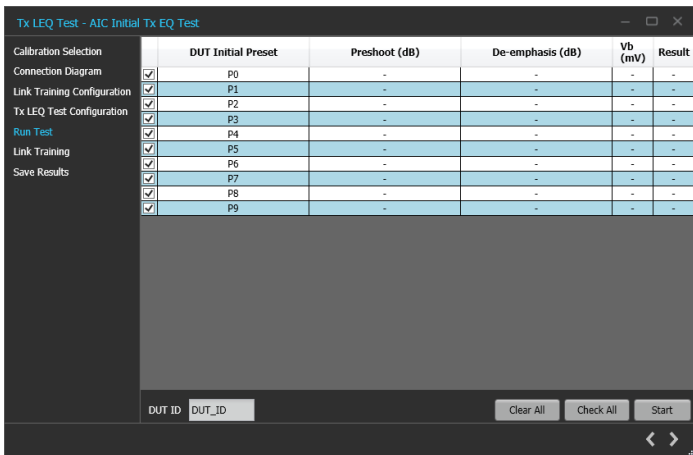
Tx LEQ Test - AIC Initial Tx EQ Test

Calibration Selection
Connection Diagram
Link Training Configuration
Tx LEQ Test Configuration
Run Test
Link Training
Save Results

| | DUT Initial Preset | Preshoot (dB) | De-emphasis (dB) | Vb (mV) | Result |
|---|---|---|---|---|---|
| ✓ | P0 | - | - | - | - |
| ✓ | P1 | - | - | - | - |
| ✓ | P2 | - | - | - | - |
| ✓ | P3 | - | - | - | - |
| ✓ | P4 | - | - | - | - |
| ✓ | P5 | - | - | - | - |
| ✓ | P6 | - | - | - | - |
| ✓ | P7 | - | - | - | - |
| ✓ | P8 | - | - | - | - |
| ✓ | P9 | - | - | - | - |

DUT ID DUT_ID
Clear All
Check All
Start